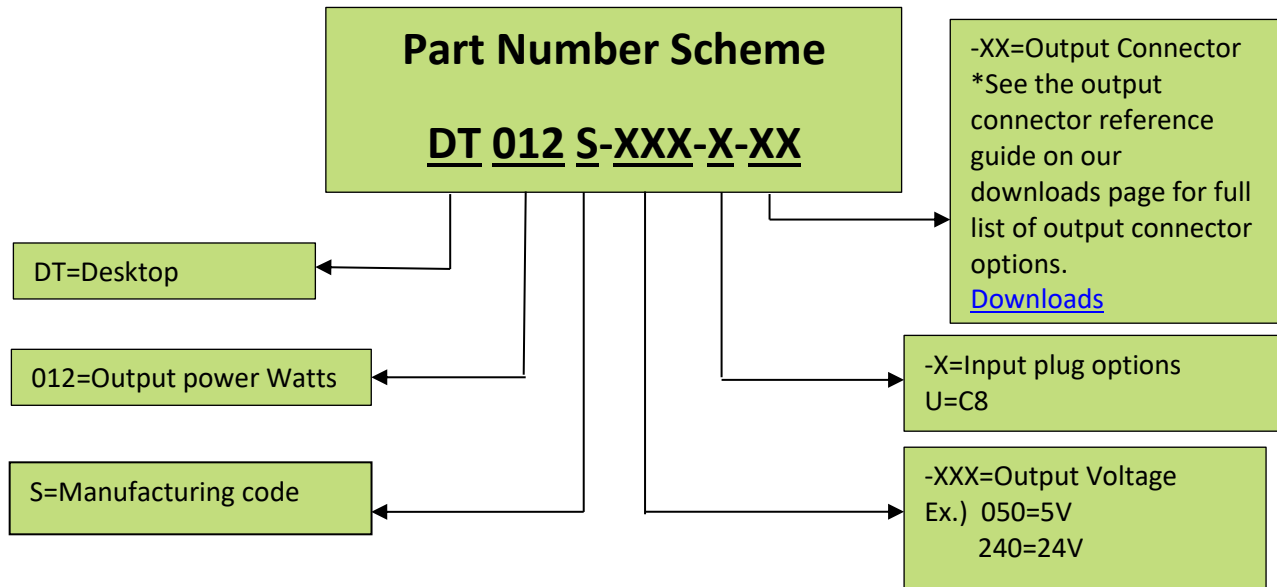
Part Number Scheme

DT 012 S-XXX-X-XX

-XX=Output Connector
*See the output connector reference guide on our downloads page for full list of output connector options.
Downloads

DT=Desktop

012=Output power Watts

-X=Input plug options
U=C8

S=Manufacturing code

-XXX=Output Voltage
Ex.) 050=5V
240=24V